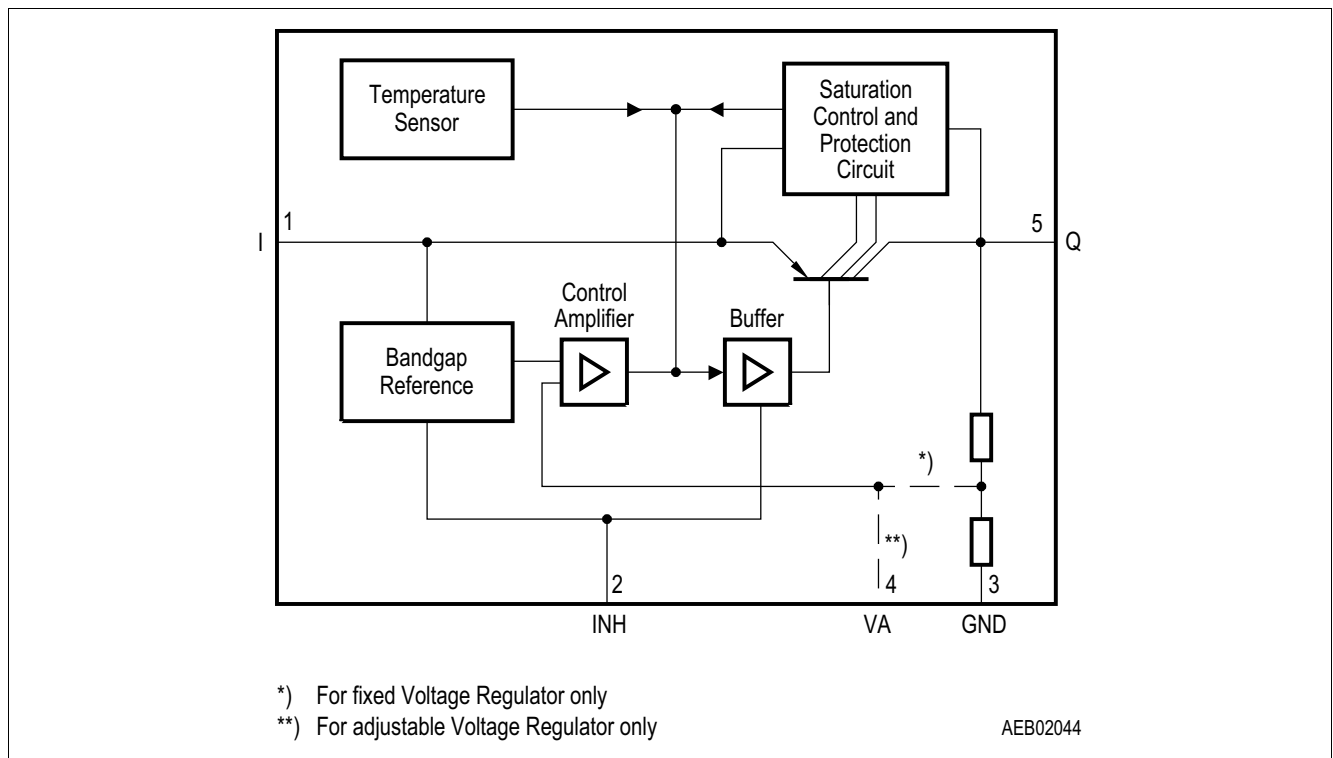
Temperature Sensor

Saturation Control and Protection Circuit

1

I

5

Q

Control Amplifier

Buffer

Bandgap Reference

*)

**)

2

4

3

INH

VA

GND

*) For fixed Voltage Regulator only

**) For adjustable Voltage Regulator only

AEB02044